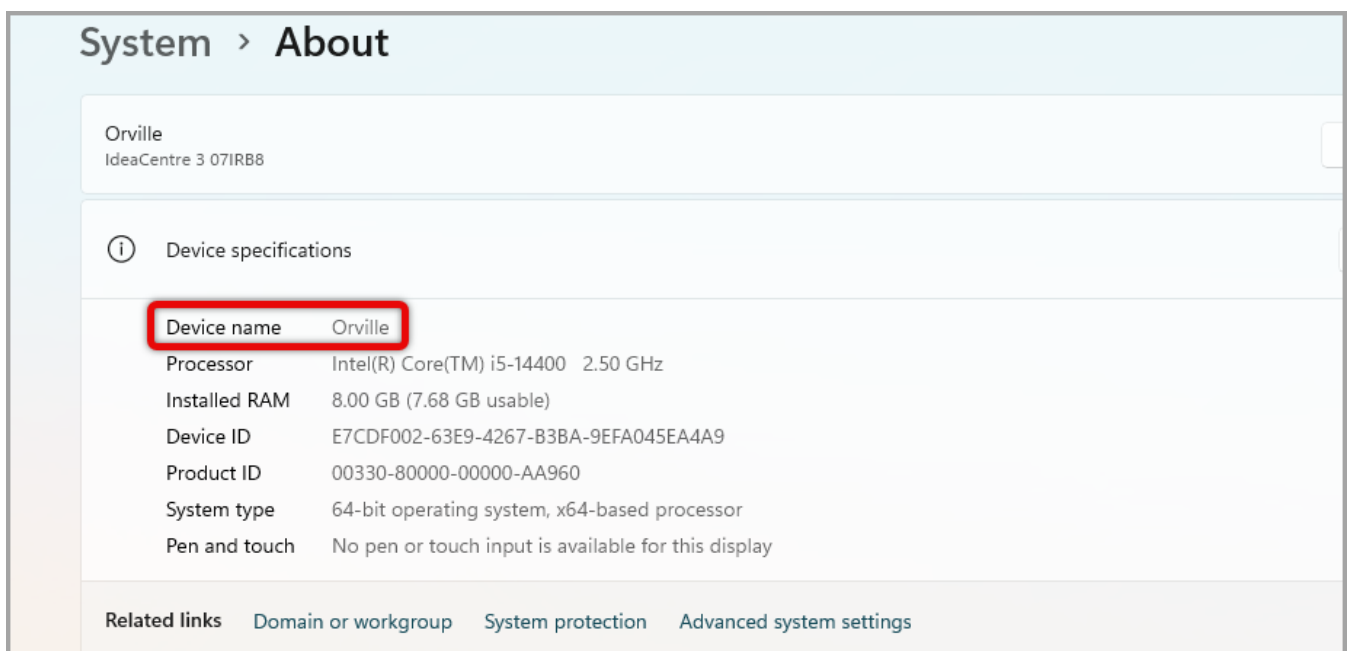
System › About

Orville
IdeaCentre 3 07IRB8

Device specifications

| | |
|---|---|
| Device name | Orville |
| Processor | Intel(R) Core(TM) i5-14400 2.50 GHz |
| Installed RAM | 8.00 GB (7.68 GB usable) |
| Device ID | E7CDF002-63E9-4267-B3BA-9EFA045EA4A9 |
| Product ID | 00330-80000-00000-AA960 |
| System type | 64-bit operating system, x64-based processor |
| Pen and touch | No pen or touch input is available for this display |

Related links Domain or workgroup System protection Advanced system settings